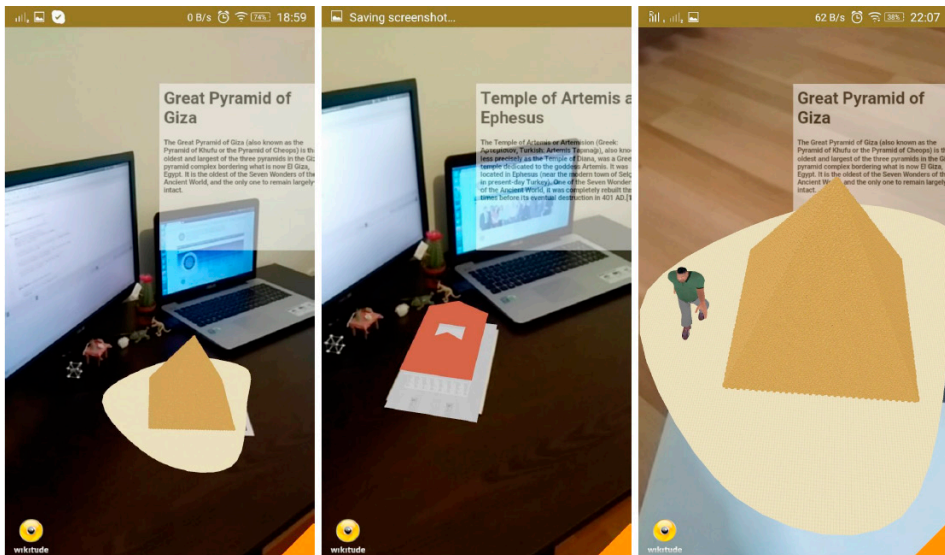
0 B/s 74% 18:59

Great Pyramid of Giza

The Great Pyramid of Giza (also known as the Pyramid of Khufu or the Pyramid of Cheops) is the oldest and largest of the three pyramids in the Giza pyramid complex bordering what is now El Giza, Egypt. It is the oldest of the Seven Wonders of the Ancient World, and the only one to remain largely intact.

wikitude

Saving screenshot...

Temple of Artemis a Ephesus

The Temple of Artemis or Artemision (Greek: Ἀρτεμίσιον, Turkish: Artemis Tapınağı), also kno less precisely as the Temple of Diana, was a Gree temple dedicated to the goddess Artemis. It was located in Ephesus (near the modern town of Selç in present-day Turkey). One of the Seven Wonders of the Ancient World, it was completely rebuilt thr times before its eventual destruction in 401 AD.[

wikitude

62 B/s 38% 22:07

Great Pyramid of Giza

The Great Pyramid of Giza (also known as the Pyramid of Khufu or the Pyramid of Cheops) is the oldest and largest of the three pyramids in the Gi pyramid complex bordering what is now El Giza, Egypt. It is the oldest of the Seven Wonders of th Ancient World, and the only one to remain largely intact.

wikitude